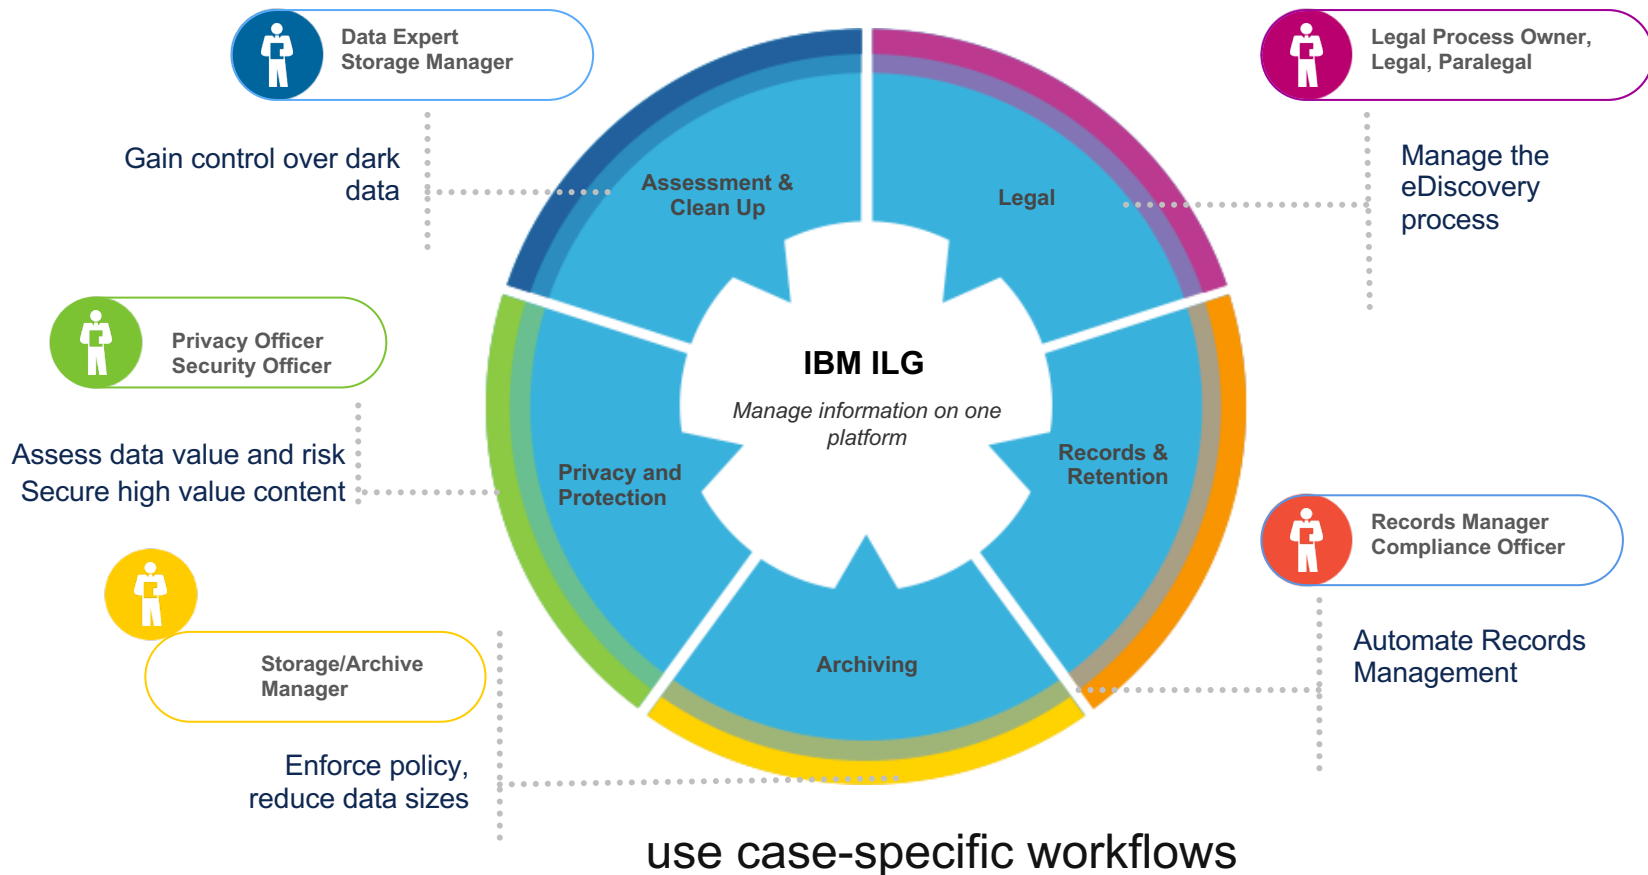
Data Expert
Storage Manager

Gain control over dark data

Legal Process Owner, Legal, Paralegal

Manage the eDiscovery process

Privacy Officer
Security Officer

Assess data value and risk
Secure high value content

Storage/Archive Manager

Enforce policy, reduce data sizes

Records Manager
Compliance Officer

Automate Records Management

Assessment & Clean Up

Legal

IBM ILG

Manage information on one platform

Privacy and Protection

Records & Retention

Archiving

use case-specific workflows